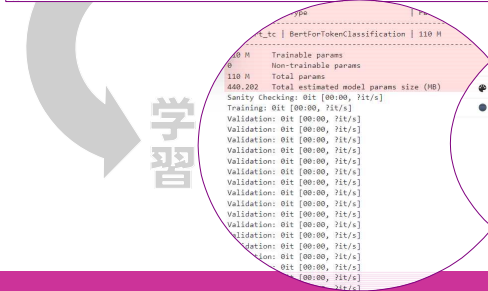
学習

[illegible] Type | Pa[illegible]

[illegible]t_tc | BertForTokenClassification | 110 M

110 M Trainable params
0 Non-trainable params
110 M Total params
440.202 Total estimated model params size (MB)
Sanity Checking: 0it [00:00, ?it/s]
Training: 0it [00:00, ?it/s]
Validation: 0it [00:00, ?it/s]
Validation: 0it [00:00, ?it/s]
Validation: 0it [00:00, ?it/s]
Validation: 0it [00:00, ?it/s]
Validation: 0it [00:00, ?it/s]
Validation: 0it [00:00, ?it/s]
Validation: 0it [00:00, ?it/s]
Validation: 0it [00:00, ?it/s]
Validation: 0it [00:00, ?it/s]
Validation: 0it [00:00, ?it/s]
Validation: 0it [00:00, ?it/s]
Validation: 0it [00:00, ?it/s]
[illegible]lidation: 0it [00:00, ?it/s]
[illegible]idation: 0it [00:00, ?it/s]
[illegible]ation: 0it [00:00, ?it/s]
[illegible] 0it [00:00, ?it/s]
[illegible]: 0it [00:00, ?it/s]
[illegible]it/s]